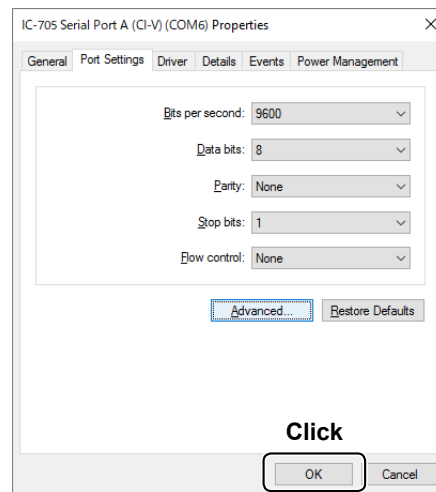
IC-705 Serial Port A (CI-V) (COM6) Properties

×

General
Port Settings
Driver
Details
Events
Power Management

Bits per second: 9600

Data bits: 8

Parity: None

Stop bits: 1

Flow control: None

Advanced...
Restore Defaults

Click

OK
Cancel